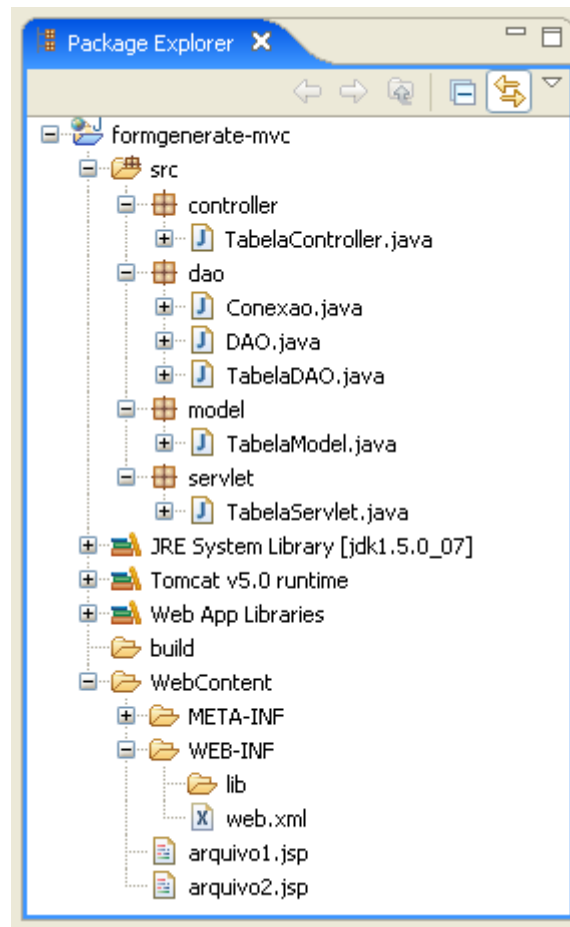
Package Explorer

formgenerate-mvc
src
controller
TabelaController.java
dao
Conexao.java
DAO.java
TabelaDAO.java
model
TabelaModel.java
servlet
TabelaServlet.java
JRE System Library [jdk1.5.0_07]
Tomcat v5.0 runtime
Web App Libraries
build
WebContent
META-INF
WEB-INF
lib
web.xml
arquivo1.jsp
arquivo2.jsp